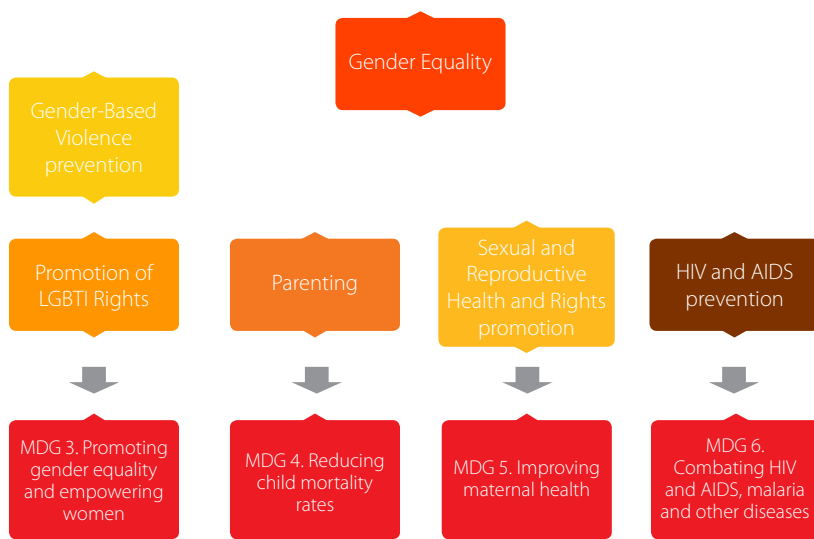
Gender Equality

Gender-Based Violence prevention

Promotion of LGBTI Rights

Parenting

Sexual and Reproductive Health and Rights promotion

HIV and AIDS prevention

MDG 3. Promoting gender equality and empowering women

MDG 4. Reducing child mortality rates

MDG 5. Improving maternal health

MDG 6. Combating HIV and AIDS, malaria and other diseases